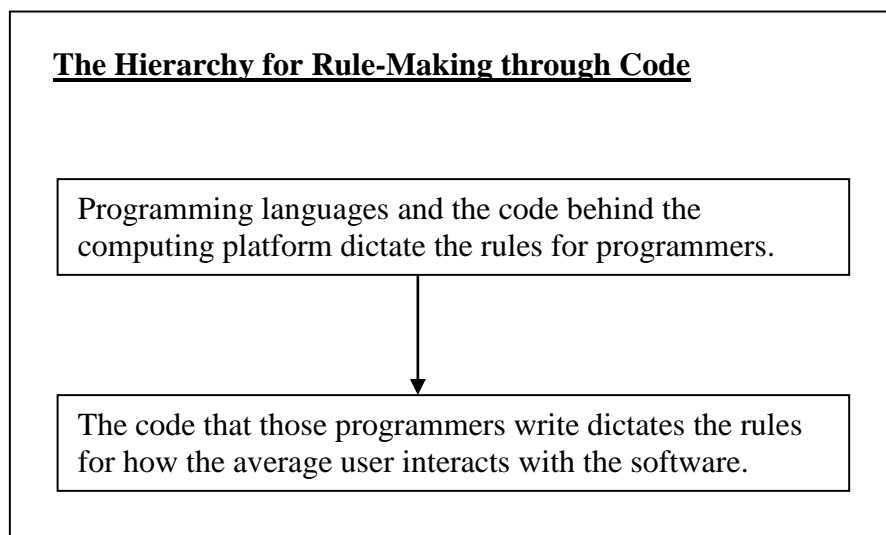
The Hierarchy for Rule-Making through Code

Programming languages and the code behind the computing platform dictate the rules for programmers.

The code that those programmers write dictates the rules for how the average user interacts with the software.